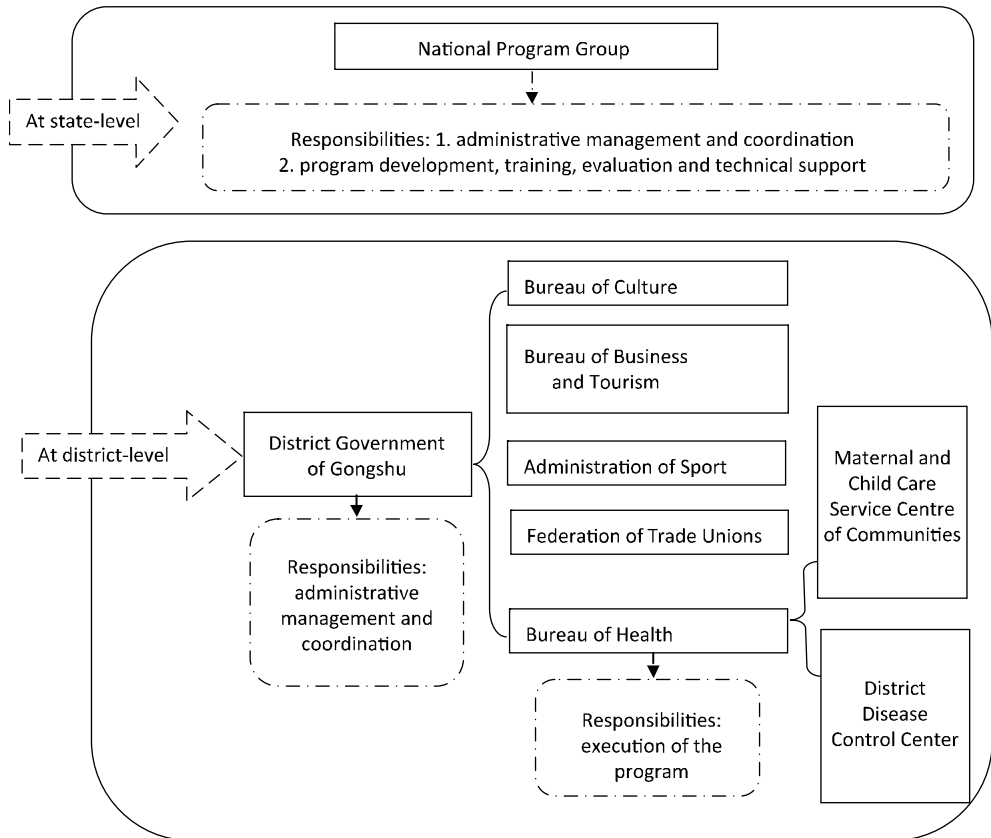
National Program Group

At state-level

Responsibilities: 1. administrative management and coordination
2. program development, training, evaluation and technical support

Bureau of Culture

Bureau of Business and Tourism

At district-level

District Government of Gongshu

Administration of Sport

Federation of Trade Unions

Maternal and Child Care Service Centre of Communities

Responsibilities: administrative management and coordination

Bureau of Health

District Disease Control Center

Responsibilities: execution of the program